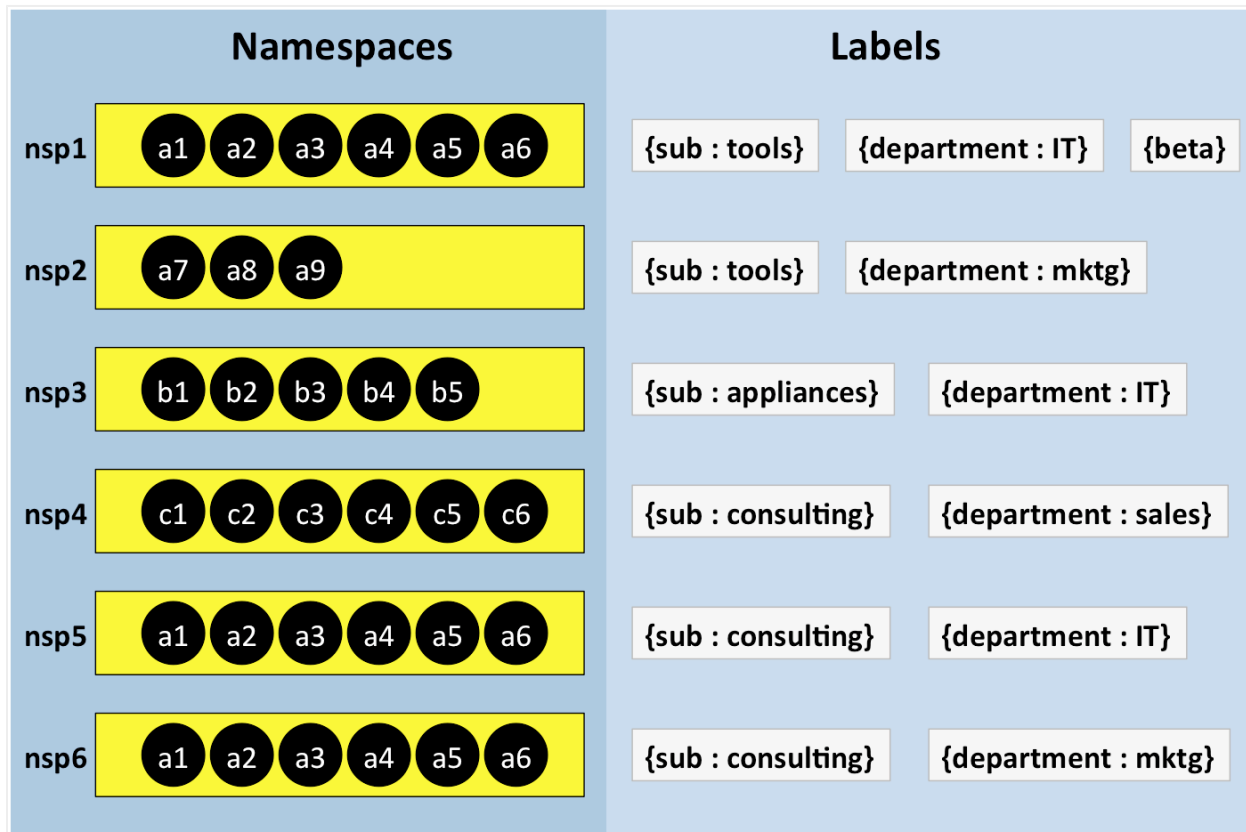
| Namespaces | | Labels |
|---|---|---|
| nsp1 | a1 a2 a3 a4 a5 a6 | {sub : tools} {department : IT} {beta} |
| nsp2 | a7 a8 a9 | {sub : tools} {department : mktg} |
| nsp3 | b1 b2 b3 b4 b5 | {sub : appliances} {department : IT} |
| nsp4 | c1 c2 c3 c4 c5 c6 | {sub : consulting} {department : sales} |
| nsp5 | a1 a2 a3 a4 a5 a6 | {sub : consulting} {department : IT} |
| nsp6 | a1 a2 a3 a4 a5 a6 | {sub : consulting} {department : mktg} |